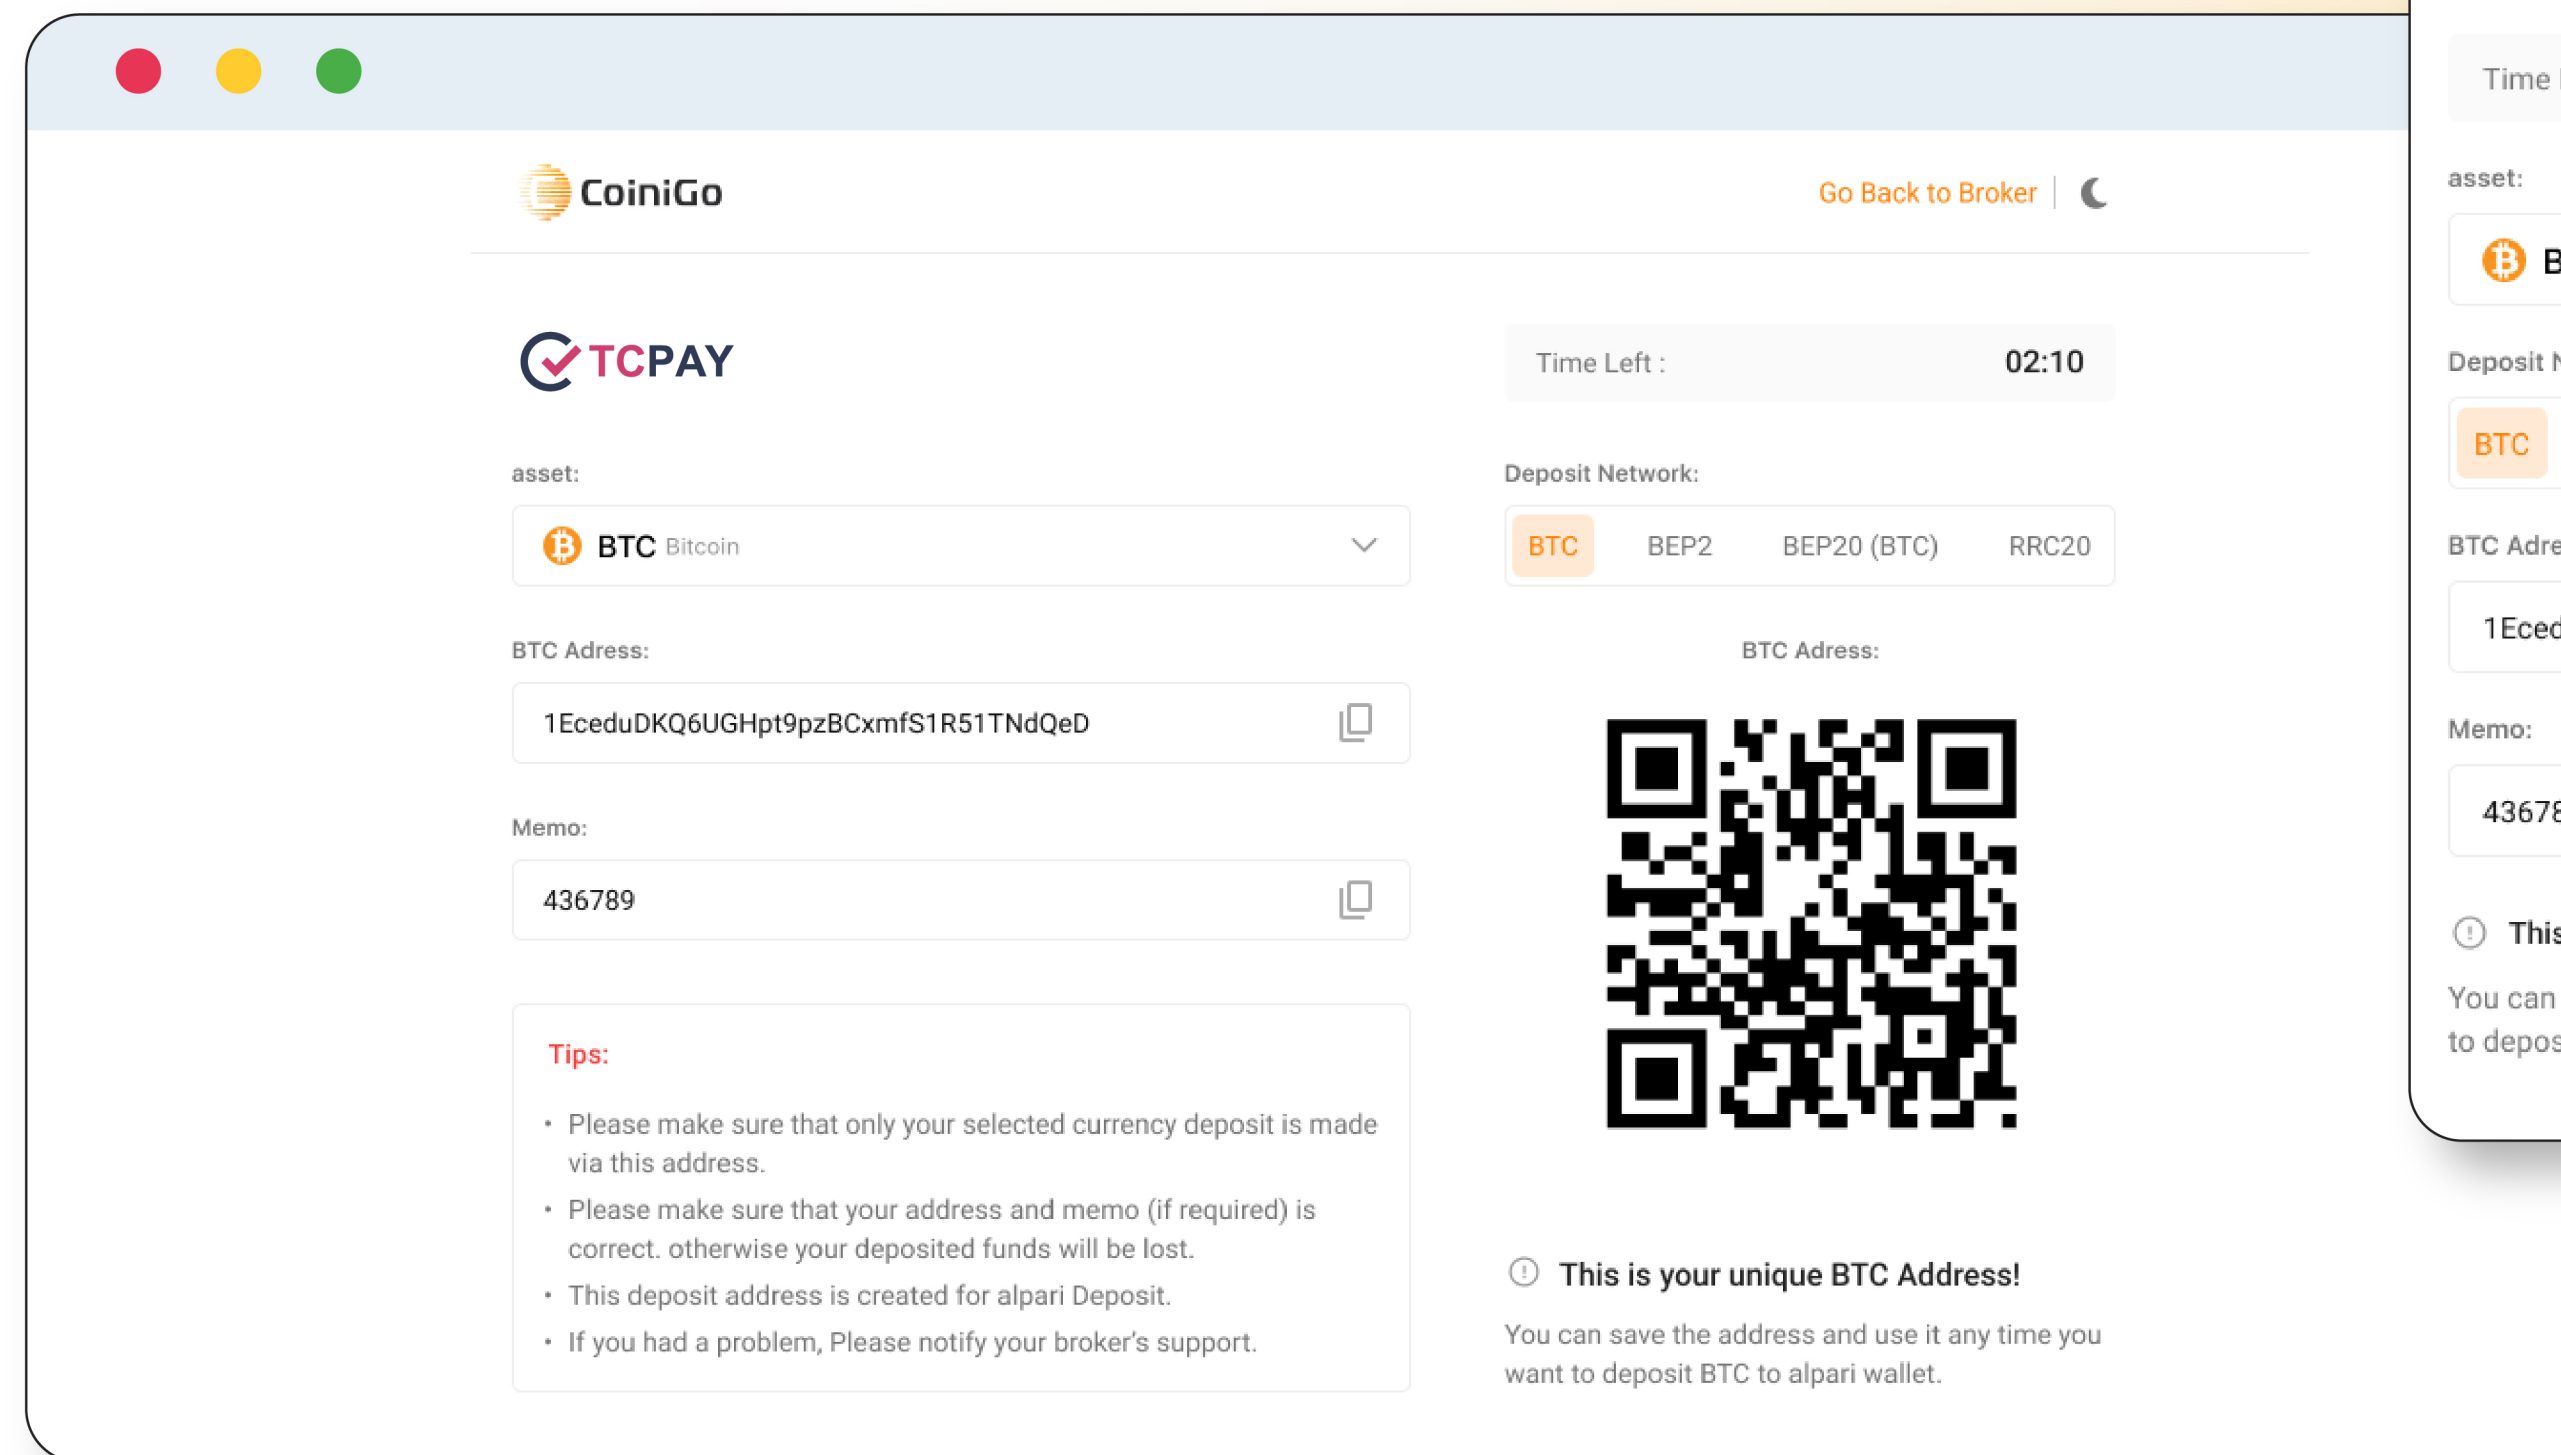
CoiniGo

Go Back to Broker

TCPAY

Time Left : 02:10

asset:

BTC Bitcoin

Deposit Network:

BTC BEP2 BEP20 (BTC) RRC20

BTC Adress:

1EceduDKQ6UGHpt9pzBCxmfS1R51TNdQeD

BTC Adress:

Memo:

436789

Tips:

• Please make sure that only your selected currency deposit is made via this address.

• Please make sure that your address and memo (if required) is correct. otherwise your deposited funds will be lost.

• This deposit address is created for alpari Deposit.

• If you had a problem, Please notify your broker's support.

This is your unique BTC Address!

You can save the address and use it any time you want to deposit BTC to alpari wallet.

Time

asset:

B

Deposit N

BTC

BTC Adre

1Eced

Memo:

43678

This

You can to depos